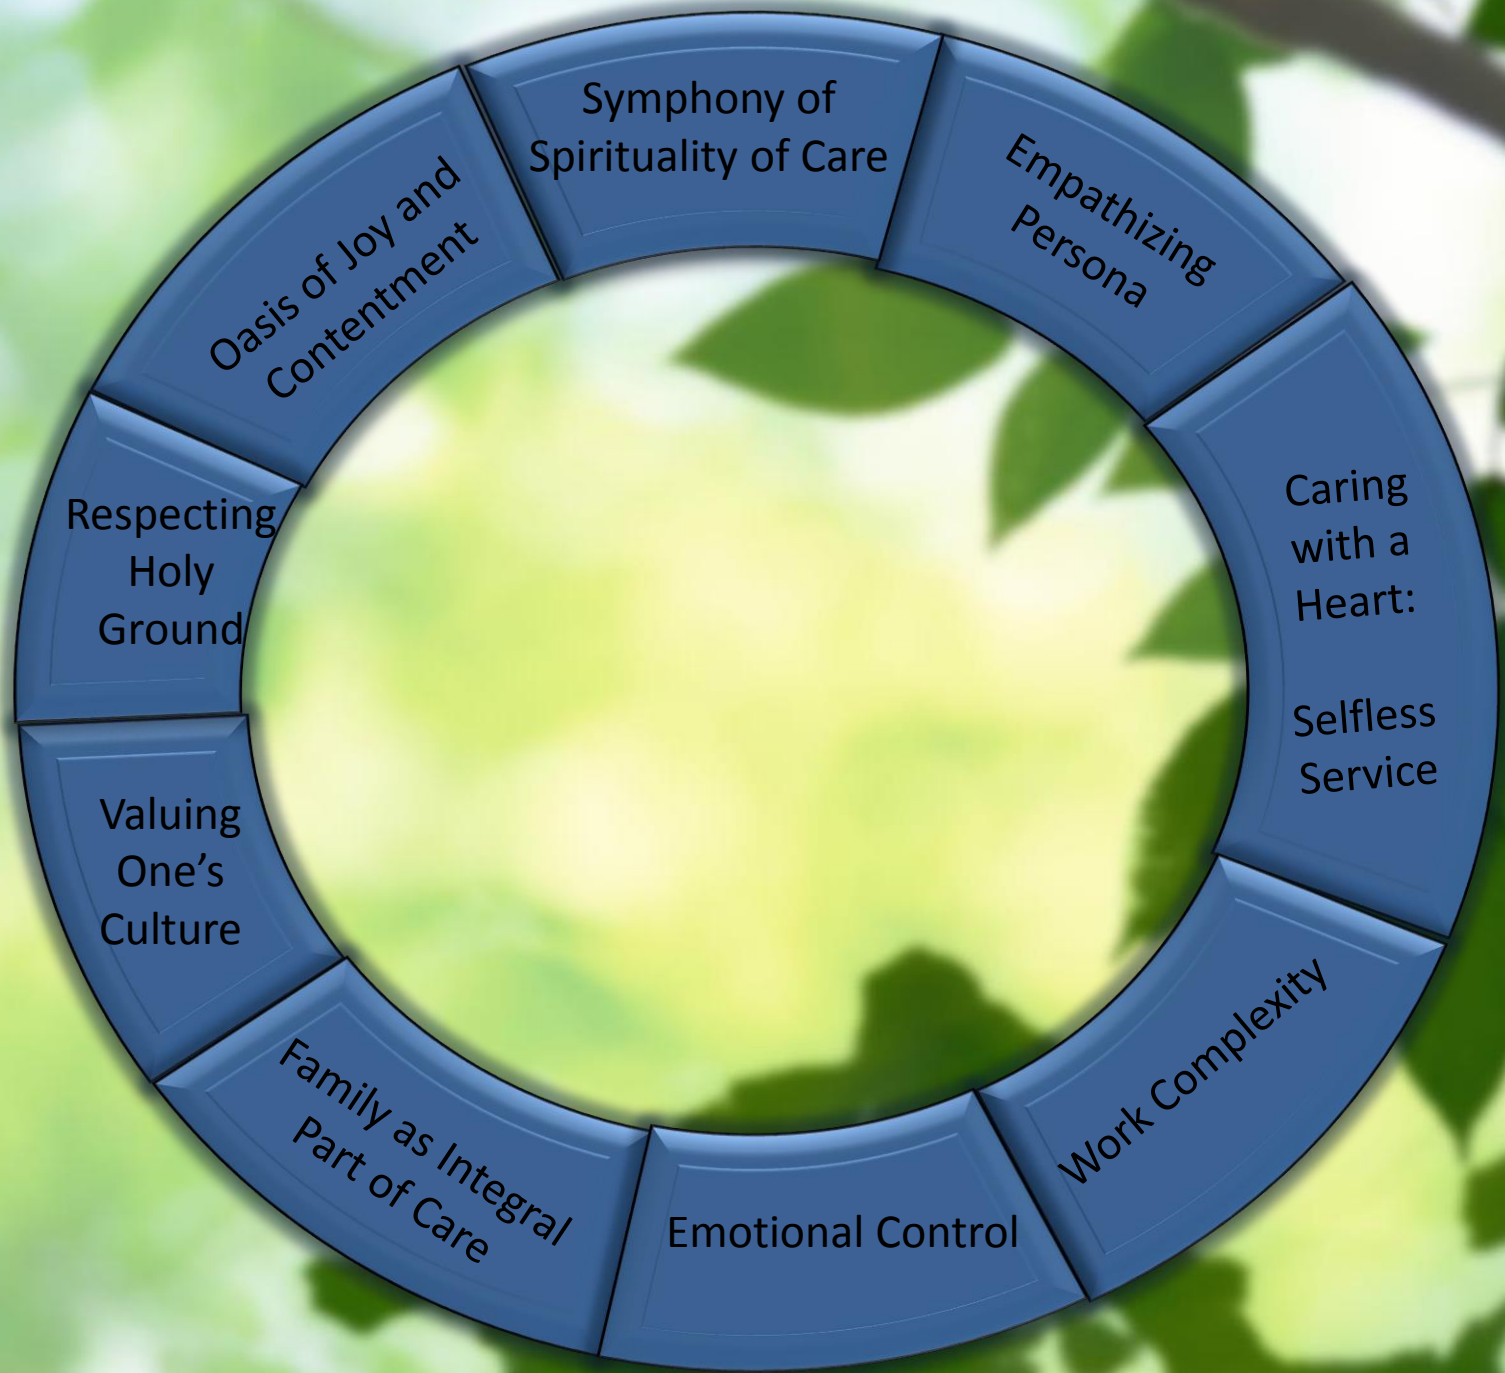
Symphony of Spirituality of Care

Empathizing Persona

Caring with a Heart:

Selfless Service

Work Complexity

Emotional Control

Family as Integral Part of Care

Valuing One’s Culture

Respecting Holy Ground

Oasis of Joy and Contentment